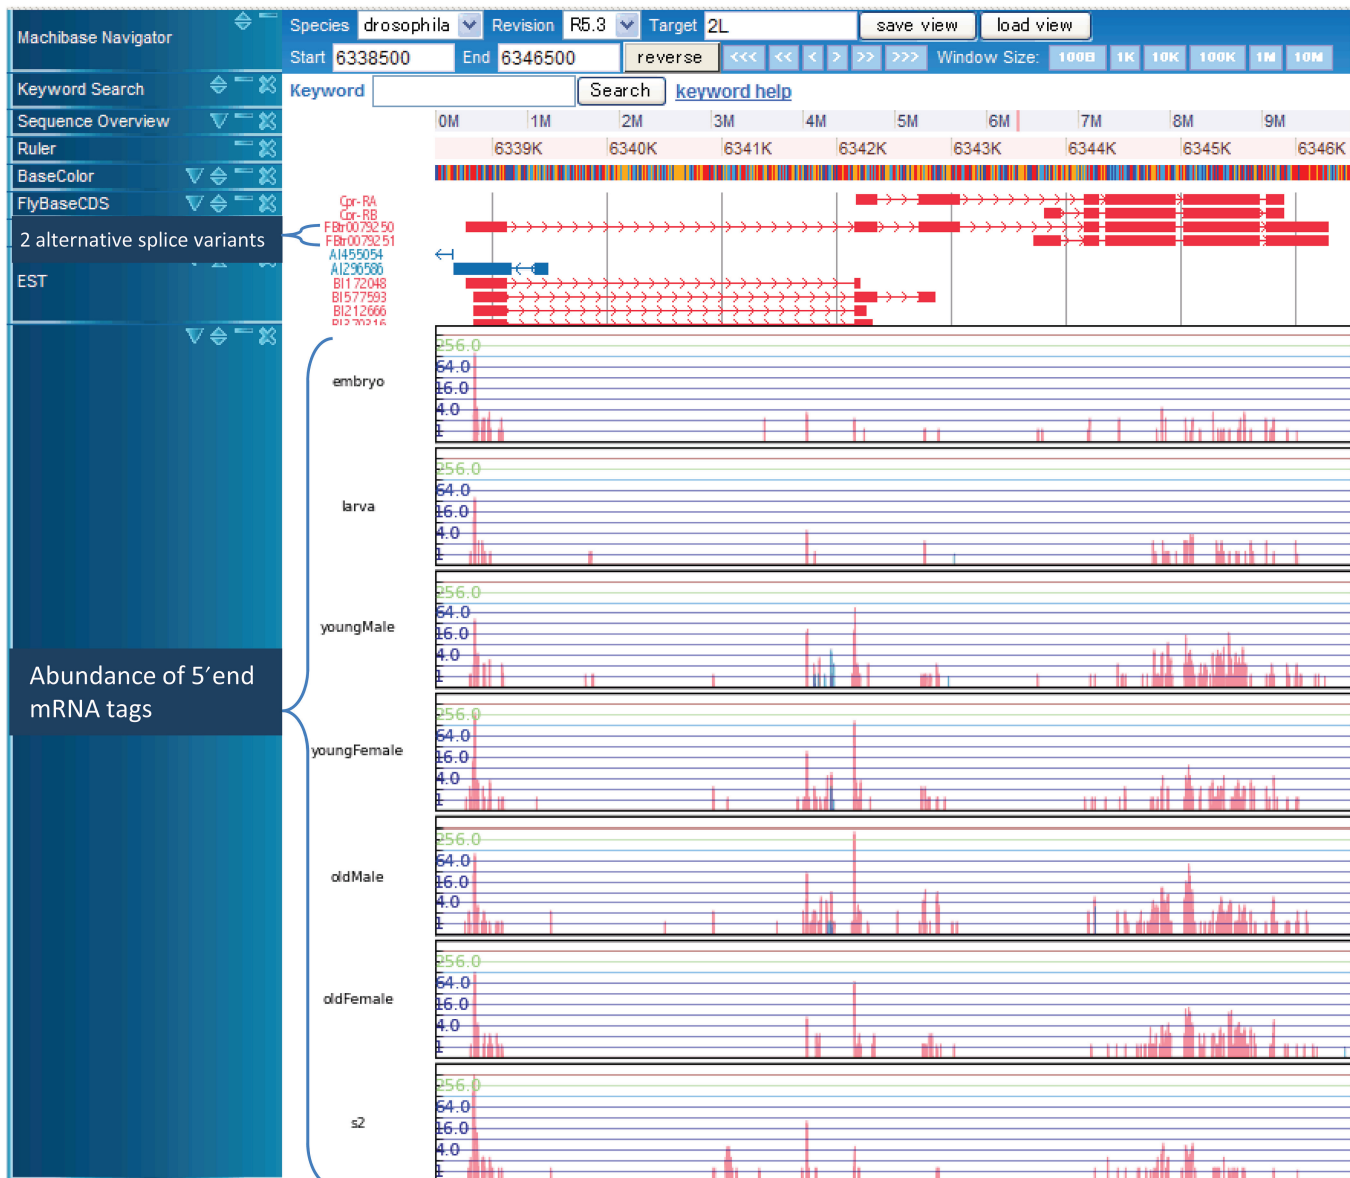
Machibase Navigator

Keyword Search

Sequence Overview

Ruler

BaseColor

FlyBaseCDS

2 alternative splice variants

EST

Abundance of 5′end mRNA tags

Species drosophila Revision R5.3 Target 2L save view load view

Start 6338500 End 6346500 reverse <<< << < > >> >>> Window Size: 100B 1K 10K 100K 1M 10M

Keyword Search keyword help

0M 1M 2M 3M 4M 5M 6M 7M 8M 9M

6339K 6340K 6341K 6342K 6343K 6344K 6345K 6346K

Cpr-RA
Cpr-RB
FBtr0079250
FBtr0079251
AI455054
AI296586
BI172048
BI577593
BI212666
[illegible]

embryo
256.0
64.0
16.0
4.0
1

larva
256.0
64.0
16.0
4.0
1

youngMale
256.0
64.0
16.0
4.0
1

youngFemale
256.0
64.0
16.0
4.0
1

oldMale
256.0
64.0
16.0
4.0
1

oldFemale
256.0
64.0
16.0
4.0
1

s2
256.0
64.0
16.0
4.0
1